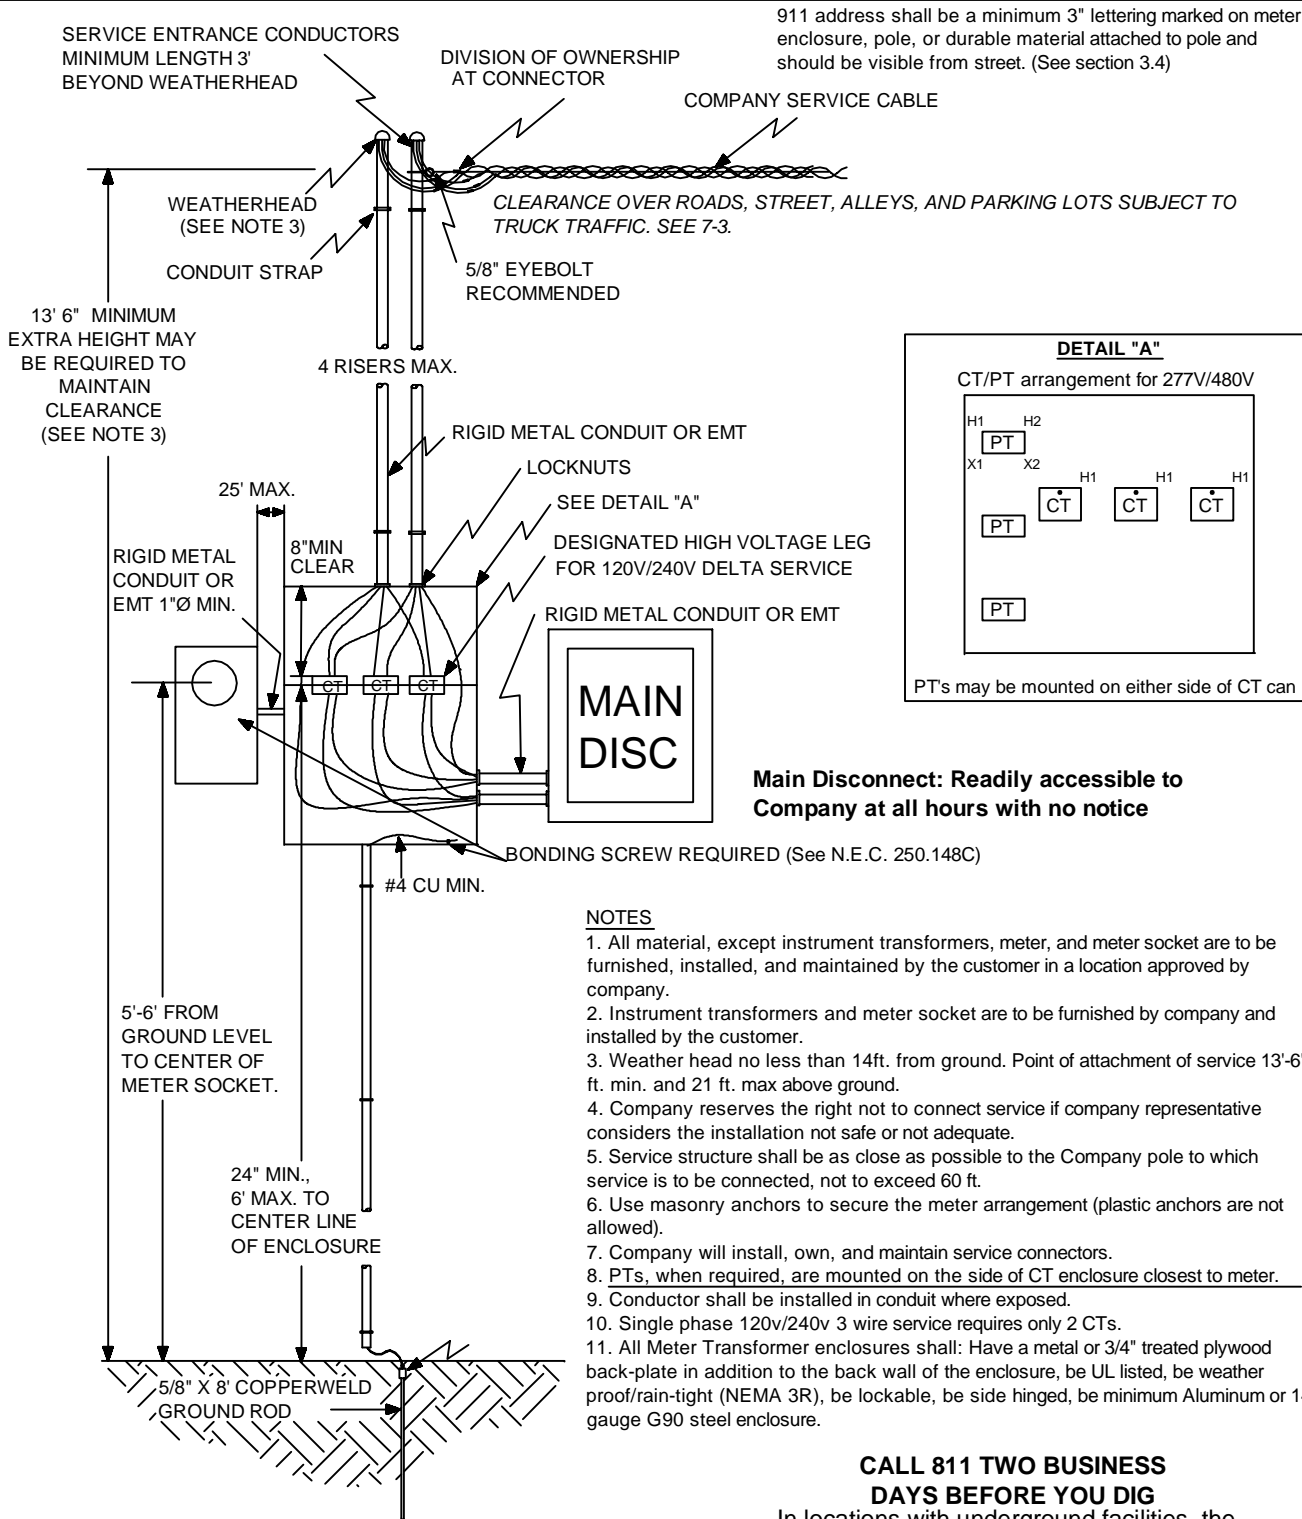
SERVICE ENTRANCE CONDUCTORS MINIMUM LENGTH 3' BEYOND WEATHERHEAD

DIVISION OF OWNERSHIP AT CONNECTOR

911 address shall be a minimum 3" lettering marked on meter enclosure, pole, or durable material attached to pole and should be visible from street. (See section 3.4)

COMPANY SERVICE CABLE

WEATHERHEAD (SEE NOTE 3)

CLEARANCE OVER ROADS, STREET, ALLEYS, AND PARKING LOTS SUBJECT TO TRUCK TRAFFIC. SEE 7-3.

CONDUIT STRAP

5/8" EYEBOLT RECOMMENDED

13' 6" MINIMUM EXTRA HEIGHT MAY BE REQUIRED TO MAINTAIN CLEARANCE (SEE NOTE 3)

4 RISERS MAX.

DETAIL "A"
CT/PT arrangement for 277V/480V
H1 H2
PT
X1 X2
H1 H1 H1
CT CT CT
PT
PT
PT's may be mounted on either side of CT can

RIGID METAL CONDUIT OR EMT

LOCKNUTS

25' MAX.

SEE DETAIL "A"

RIGID METAL CONDUIT OR EMT 1"Ø MIN.

8"MIN CLEAR

DESIGNATED HIGH VOLTAGE LEG FOR 120V/240V DELTA SERVICE

RIGID METAL CONDUIT OR EMT

CT CT CT

MAIN DISC

Main Disconnect: Readily accessible to Company at all hours with no notice

BONDING SCREW REQUIRED (See N.E.C. 250.148C)

#4 CU MIN.

NOTES
1. All material, except instrument transformers, meter, and meter socket are to be furnished, installed, and maintained by the customer in a location approved by company.
2. Instrument transformers and meter socket are to be furnished by company and installed by the customer.
3. Weather head no less than 14ft. from ground. Point of attachment of service 13'-6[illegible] ft. min. and 21 ft. max above ground.
4. Company reserves the right not to connect service if company representative considers the installation not safe or not adequate.
5. Service structure shall be as close as possible to the Company pole to which service is to be connected, not to exceed 60 ft.
6. Use masonry anchors to secure the meter arrangement (plastic anchors are not allowed).
7. Company will install, own, and maintain service connectors.
8. PTs, when required, are mounted on the side of CT enclosure closest to meter.
9. Conductor shall be installed in conduit where exposed.
10. Single phase 120v/240v 3 wire service requires only 2 CTs.
11. All Meter Transformer enclosures shall: Have a metal or 3/4" treated plywood back-plate in addition to the back wall of the enclosure, be UL listed, be weather proof/rain-tight (NEMA 3R), be lockable, be side hinged, be minimum Aluminum or 1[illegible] gauge G90 steel enclosure.

5'-6' FROM GROUND LEVEL TO CENTER OF METER SOCKET.

24" MIN., 6' MAX. TO CENTER LINE OF ENCLOSURE

5/8" X 8' COPPERWELD GROUND ROD

CALL 811 TWO BUSINESS DAYS BEFORE YOU DIG
In locations with underground facilities, the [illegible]